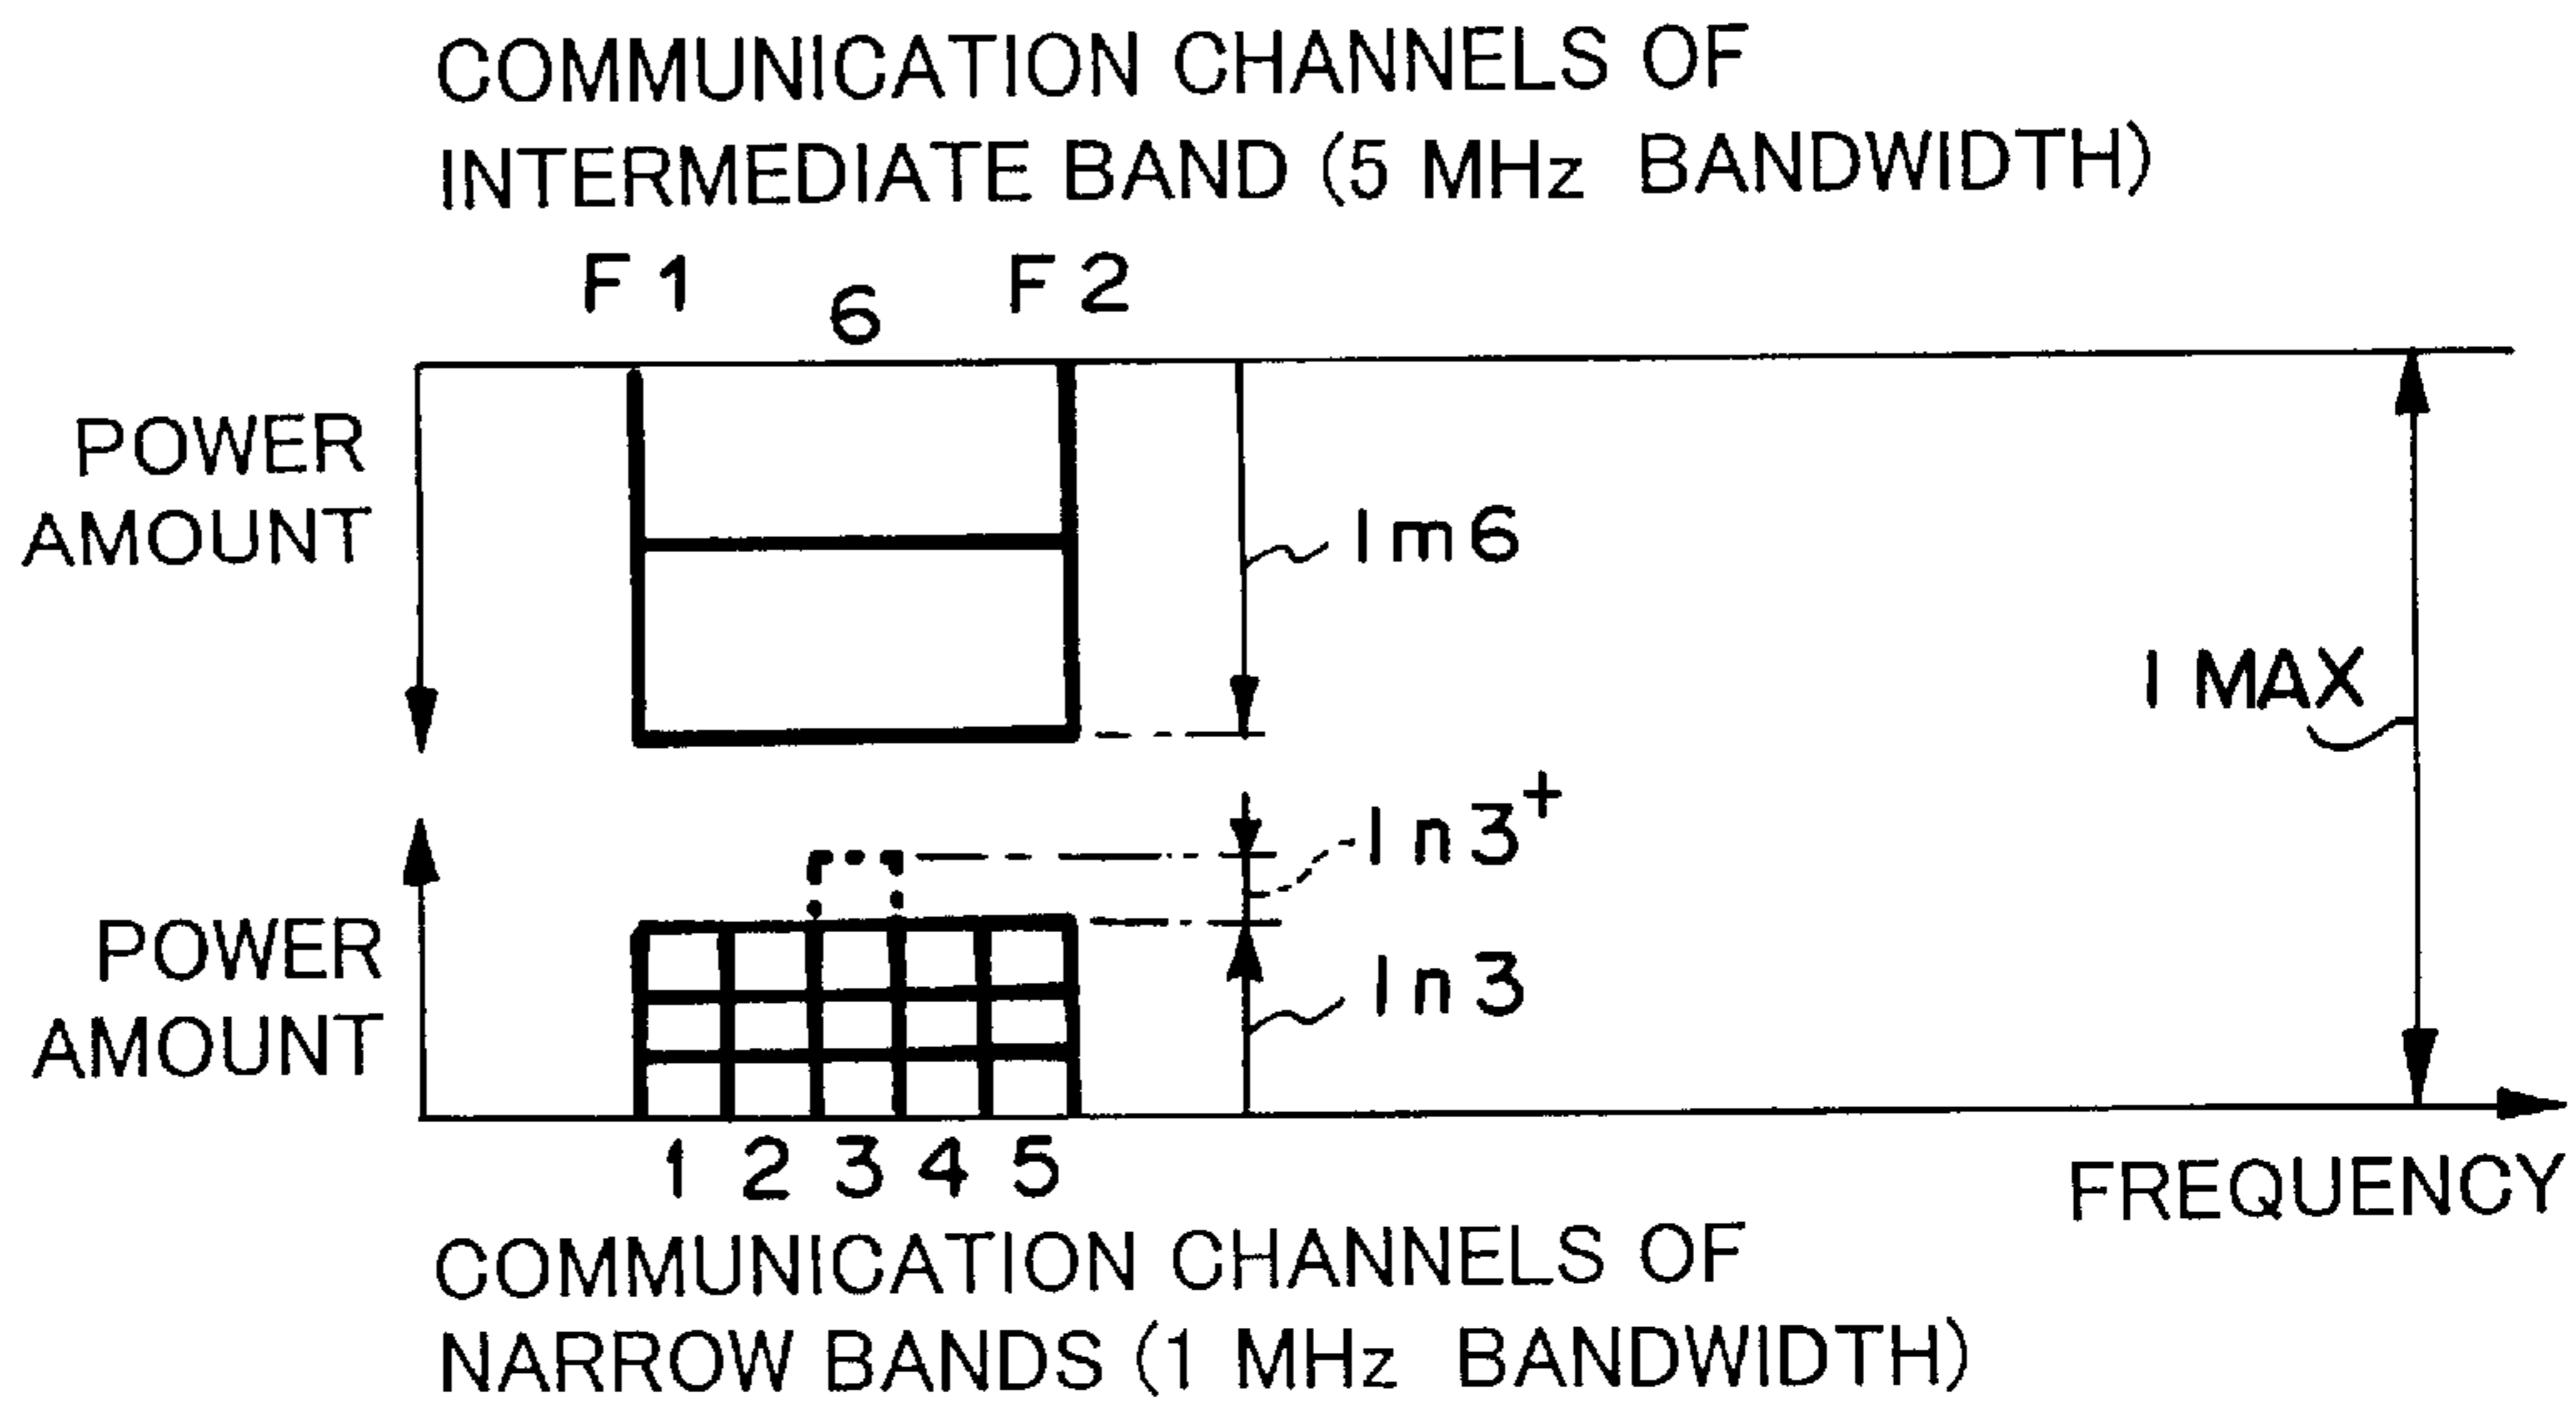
COMMUNICATION CHANNELS OF INTERMEDIATE BAND (5 MHz BANDWIDTH)

F1 6 F2

POWER AMOUNT

Im6

I MAX

In3$^+$

POWER AMOUNT

In3

1 2 3 4 5

FREQUENCY

COMMUNICATION CHANNELS OF NARROW BANDS (1 MHz BANDWIDTH)